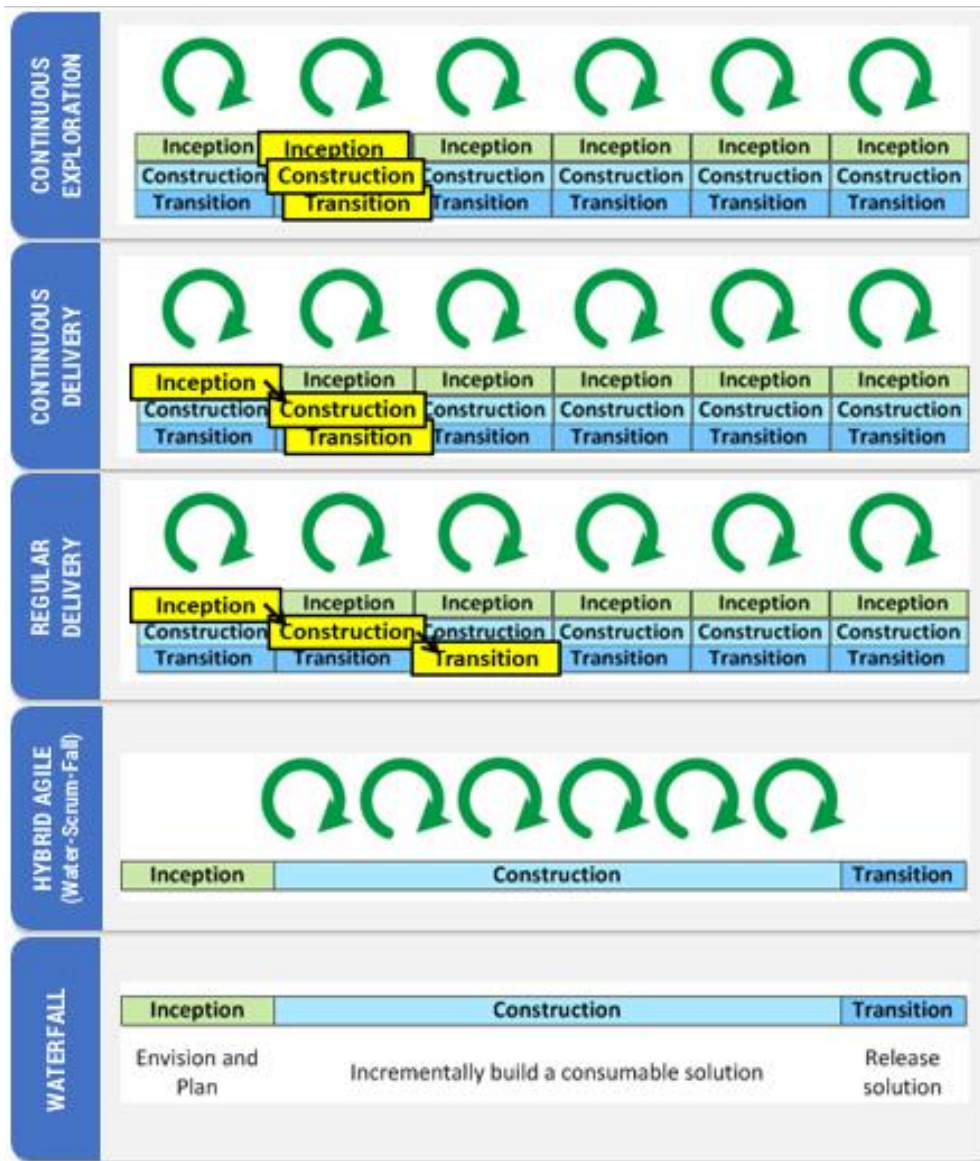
CONTINUOUS EXPLORATION

| Inception | Inception | Inception | Inception | Inception | Inception |
|---|---|---|---|---|---|
| Construction | Construction | Construction | Construction | Construction | Construction |
| Transition | Transition | Transition | Transition | Transition | Transition |

CONTINUOUS DELIVERY

| Inception | Inception | Inception | Inception | Inception | Inception |
|---|---|---|---|---|---|
| Construction | Construction | Construction | Construction | Construction | Construction |
| Transition | Transition | Transition | Transition | Transition | Transition |

REGULAR DELIVERY

| Inception | Inception | Inception | Inception | Inception | Inception |
|---|---|---|---|---|---|
| Construction | Construction | Construction | Construction | Construction | Construction |
| Transition | Transition | Transition | Transition | Transition | Transition |

HYBRID AGILE (Water-Scrum-Fall)

| Inception | Construction | Transition |
|---|---|---|

WATERFALL

| Inception | Construction | Transition |
|---|---|---|
| Envision and Plan | Incrementally build a consumable solution | Release solution |